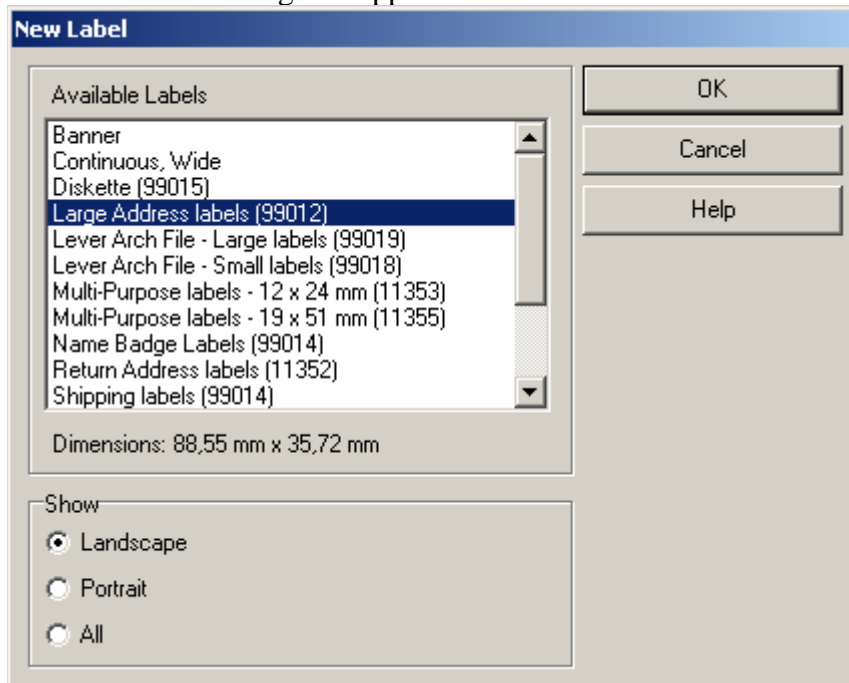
New Label

Available Labels

Banner
Continuous, Wide
Diskette (99015)
Large Address labels (99012)
Lever Arch File - Large labels (99019)
Lever Arch File - Small labels (99018)
Multi-Purpose labels - 12 x 24 mm (11353)
Multi-Purpose labels - 19 x 51 mm (11355)
Name Badge Labels (99014)
Return Address labels (11352)
Shipping labels (99014)

Dimensions: 88,55 mm x 35,72 mm

Show
Landscape
Portrait
All

OK
Cancel
Help